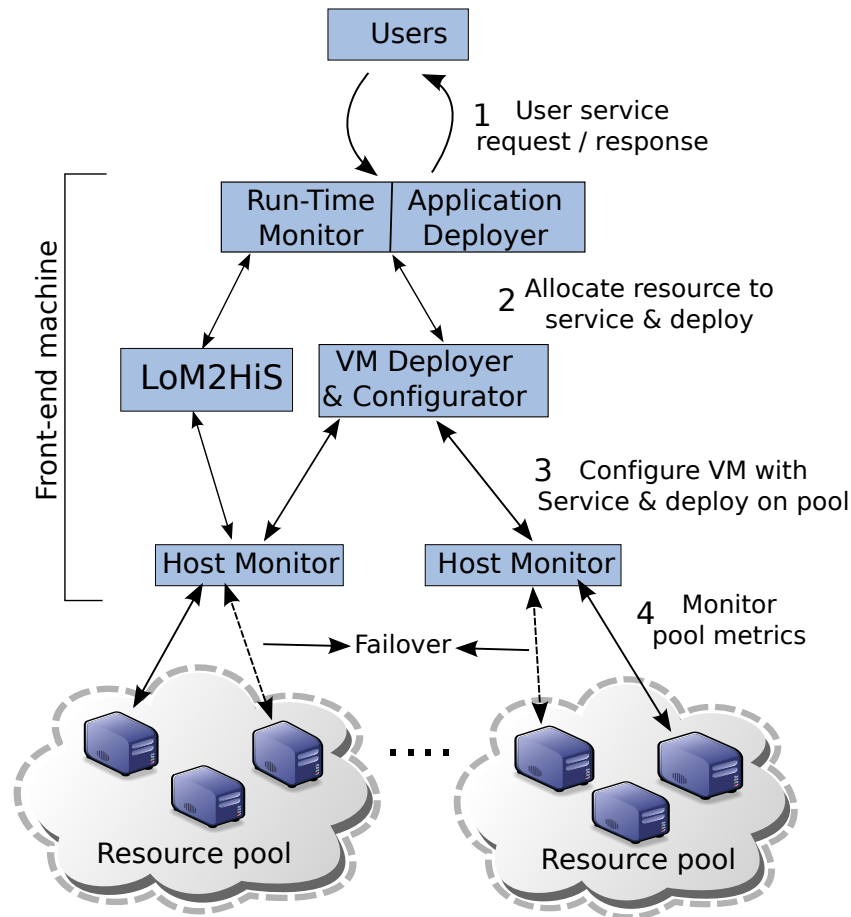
Users

1 User service request / response

Front-end machine

Run-Time Monitor

Application Deployer

2 Allocate resource to service & deploy

LoM2HiS

VM Deployer & Configurator

3 Configure VM with Service & deploy on pool

Host Monitor

Host Monitor

4 Monitor pool metrics

Failover

....

Resource pool

Resource pool